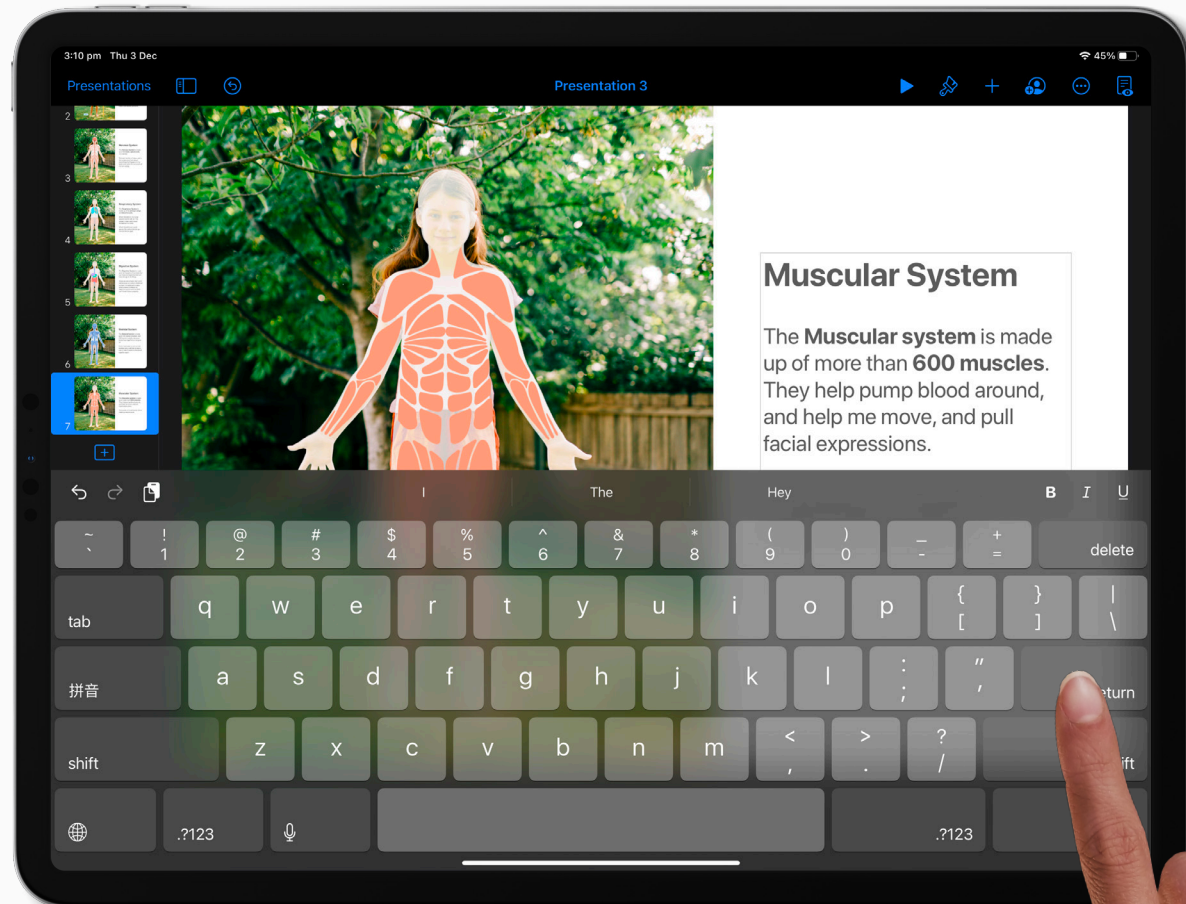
3:10 pm Thu 3 Dec

45%

Presentations

Presentation 3

2

3

4

5

6

7

Muscular System

The **Muscular system** is made up of more than **600 muscles**. They help pump blood around, and help me move, and pull facial expressions.

I

The

Hey

B I U

~ `
! 1
@ 2
# 3
$ 4
% 5
^ 6
& 7
* 8
( 9
) 0
_ -
+ =
delete

tab
q w e r t y u i o p
{ [
} ]
| \

拼音
a s d f g h j k l
: ;
" '
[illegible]turn

shift
z x c v b n m
< ,
> .
? /
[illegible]ift

.?123

.?123